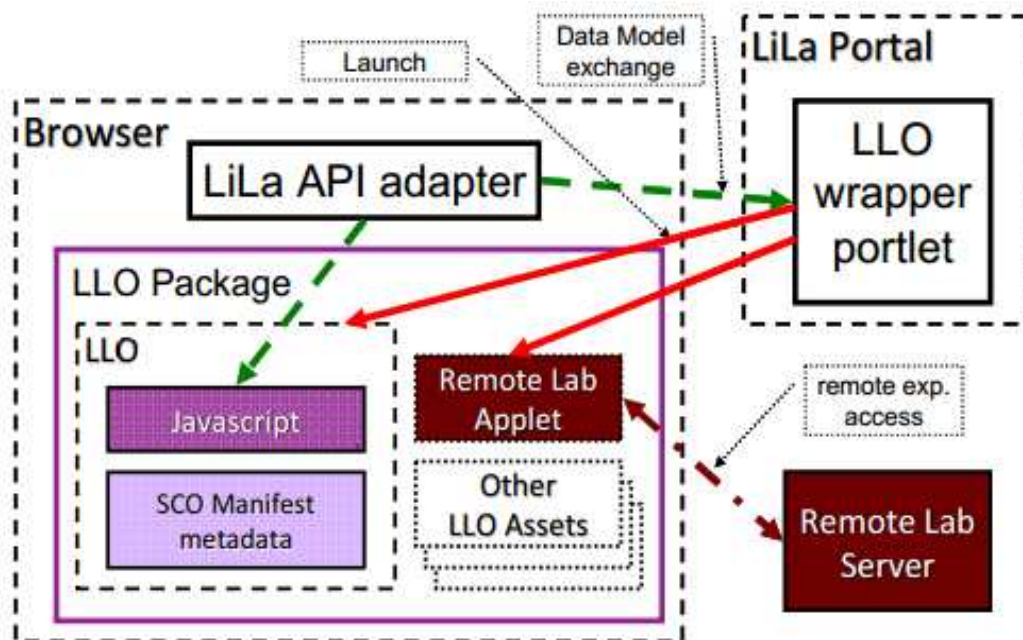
Launch

Data Model exchange

LiLa Portal

LLO wrapper portlet

Browser

LiLa API adapter

LLO Package

LLO

Javascript

SCO Manifest metadata

Remote Lab Applet

Other LLO Assets

remote exp. access

Remote Lab Server